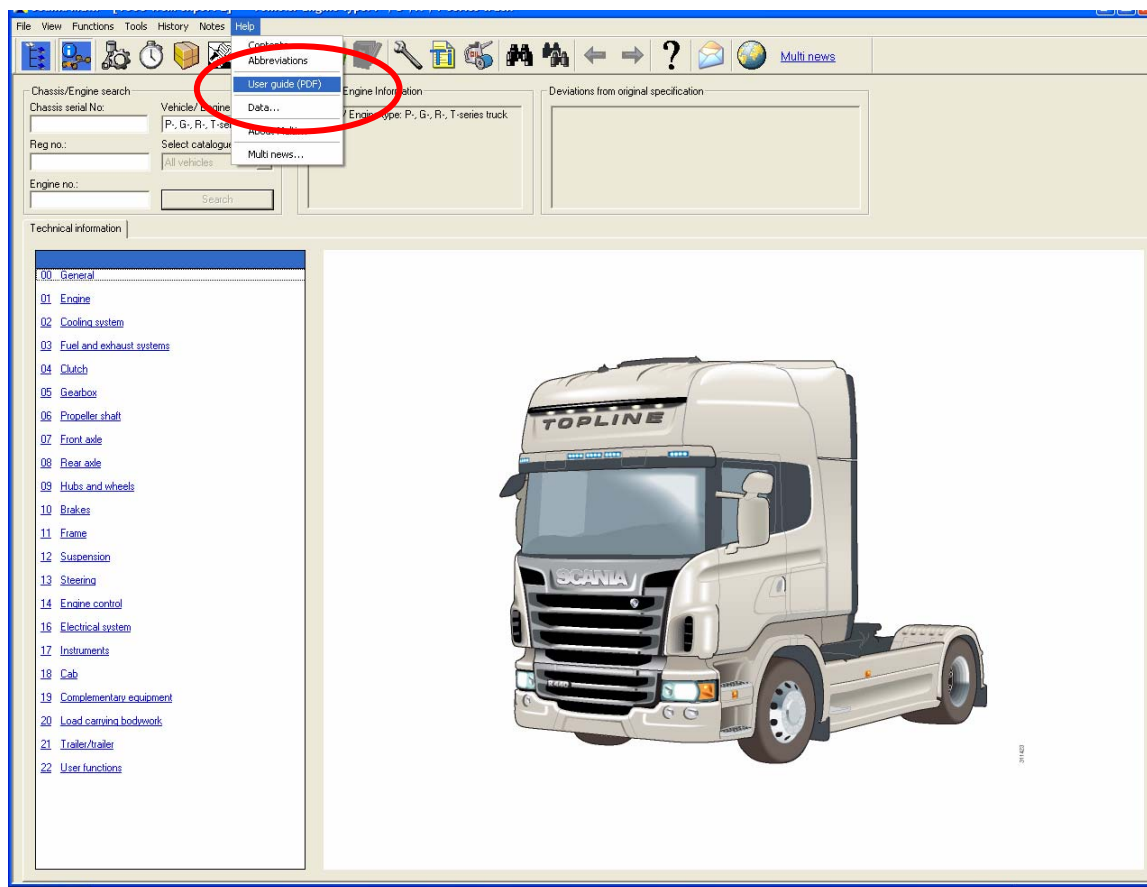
File View Functions Tools History Notes Help

Contents
Abbreviations
User guide (PDF)
Data...
About Multi
Multi news...

Multi news

Chassis/Engine search
Chassis serial No:
Vehicle/ Engine
P-, G-, R-, T-ser
Reg no.:
Select catalogue
All vehicles
Engine no.:
Search

Engine Information
/ Engine type: P-, G-, R-, T-series truck

Deviations from original specification

Technical information

00 General
01 Engine
02 Cooling system
03 Fuel and exhaust systems
04 Clutch
05 Gearbox
06 Propeller shaft
07 Front axle
08 Rear axle
09 Hubs and wheels
10 Brakes
11 Frame
12 Suspension
13 Steering
14 Engine control
16 Electrical system
17 Instruments
18 Cab
19 Complementary equipment
20 Load carrying bodywork
21 Trailer/trailer
22 User functions

TOPLINE
SCANIA
311423